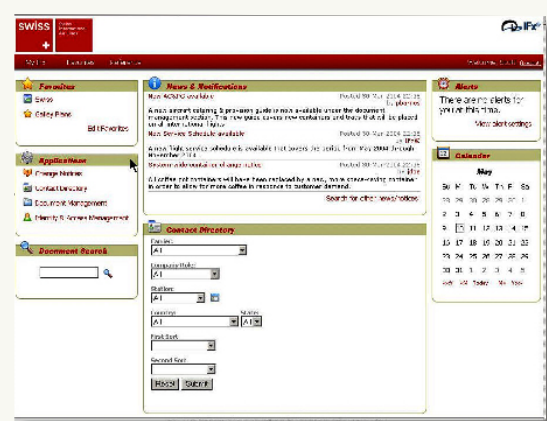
swiss

IFX

Favorites
Swiss
Galley Plans
Edit Favorites

Applications
Change Notices
Contact Directory
Document Management
Identity & Access Management

Document Search

News & Notifications
New ACMS available
Posted 30 Mar 2004
A new airport catering & provision guide is now available under the document management section. The new guide covers new customers and items that will be placed on all international flights.
New Service Schedule available
Posted 30 Mar 2004
A new flight service schedule is available that covers the period from May 2004 through November 2004.
Posted 30 Mar 2004
A coffee pot container will have been replaced by a new, more space-saving container in order to allow for more coffee in response to customer demand.
Search for other news/notices

Contact Directory
Carrier:
All
Company/Role:
All
Station:
All
Country:
All
State:
All
First Sort:
Second Sort:
Reset
Submit

Alerts
There are no alerts for you at this time.
View alert settings

Calendar
May
Su M Tu W Th F Sa
1
2 3 4 5 6 7 8
9 10 11 12 13 14 15
16 17 18 19 20 21 22
23 24 25 26 27 28 29
30 31 1 2 3 4 5